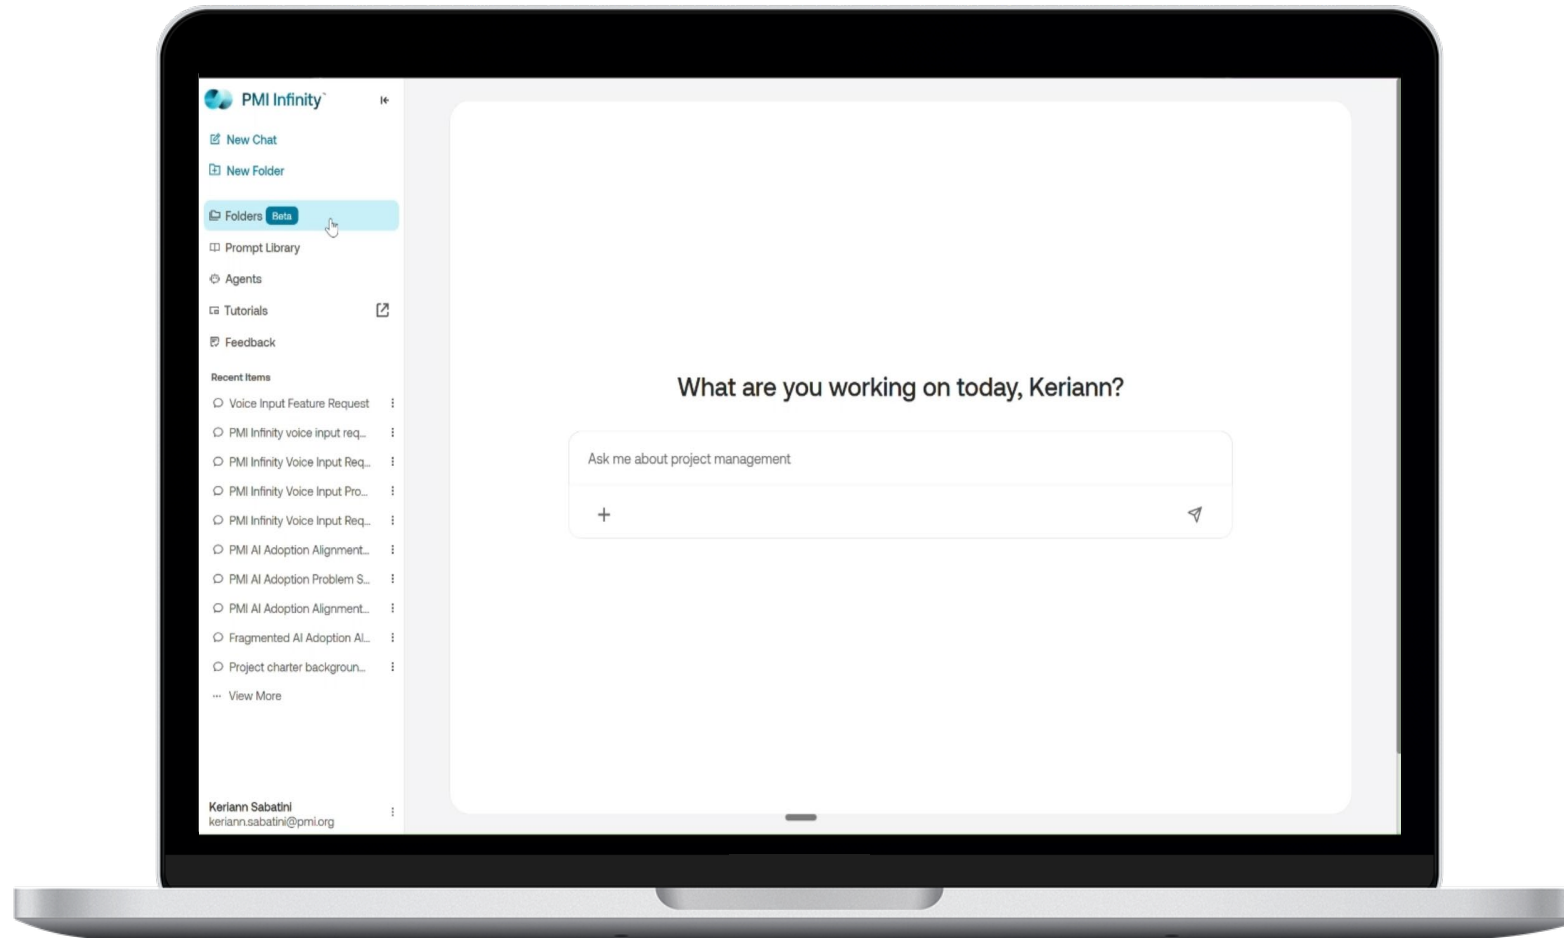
PMI Infinity™

New Chat

New Folder

Folders Beta

Prompt Library

Agents

Tutorials

Feedback

Recent Items

Voice Input Feature Request

PMI Infinity voice input req...

PMI Infinity Voice Input Req...

PMI Infinity Voice Input Pro...

PMI Infinity Voice Input Req...

PMI AI Adoption Alignment...

PMI AI Adoption Problem S...

PMI AI Adoption Alignment...

Fragmented AI Adoption AI...

Project charter backgroun...

View More

Keriann Sabatini
keriann.sabatini@pmi.org

What are you working on today, Keriann?

Ask me about project management

+